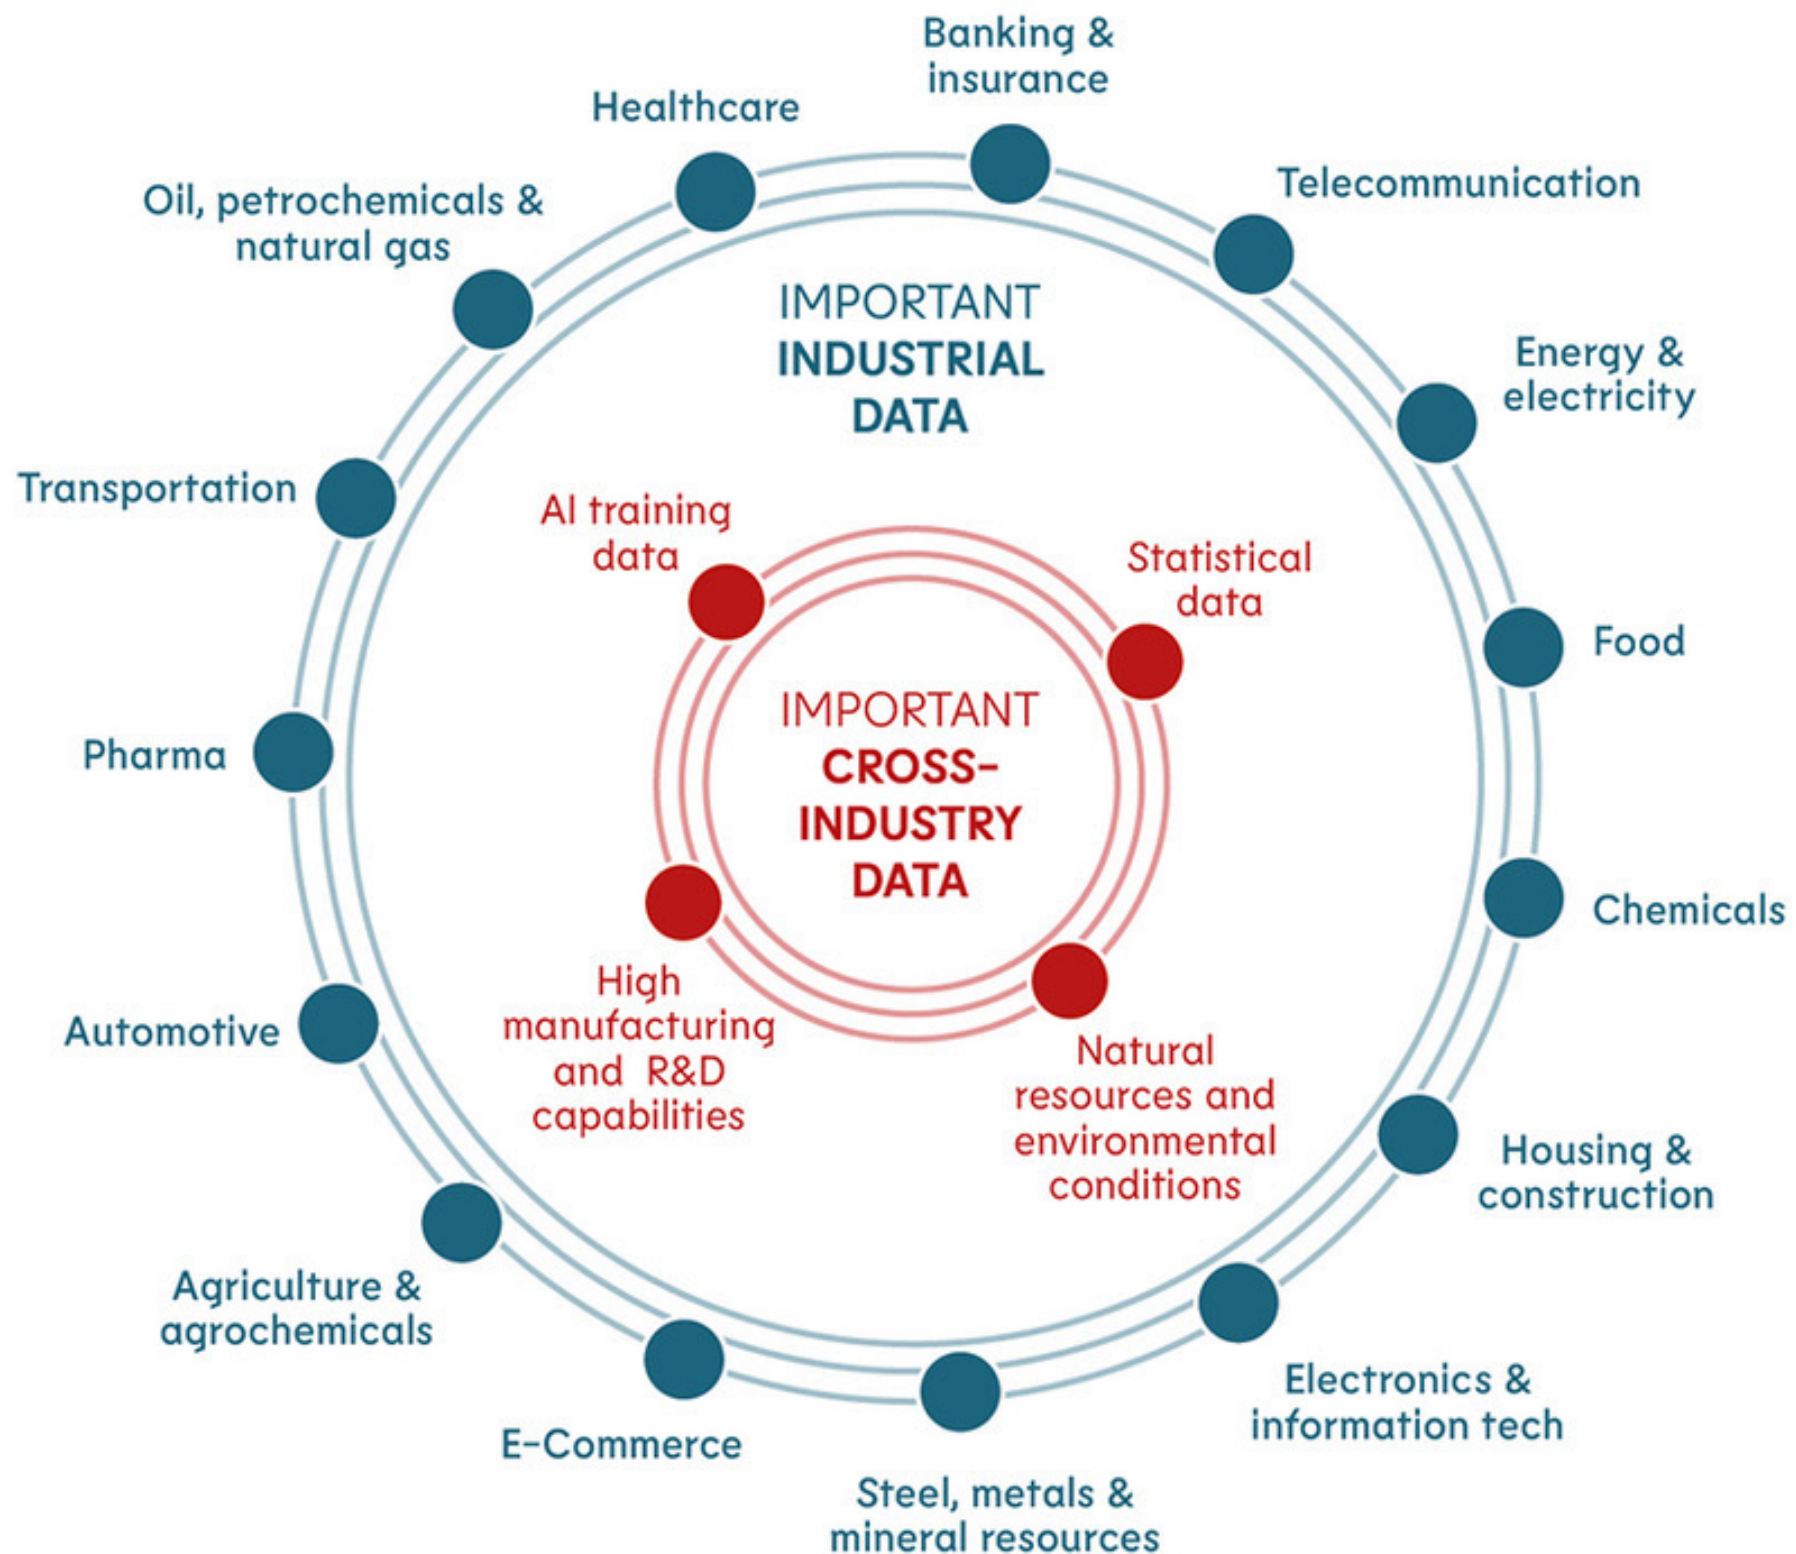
Banking & insurance

Healthcare

Telecommunication

Oil, petrochemicals & natural gas

IMPORTANT INDUSTRIAL DATA

Energy & electricity

Transportation

AI training data

Statistical data

Food

Pharma

IMPORTANT CROSS-INDUSTRY DATA

Chemicals

High manufacturing and R&D capabilities

Natural resources and environmental conditions

Automotive

Housing & construction

Agriculture & agrochemicals

E-Commerce

Electronics & information tech

Steel, metals & mineral resources